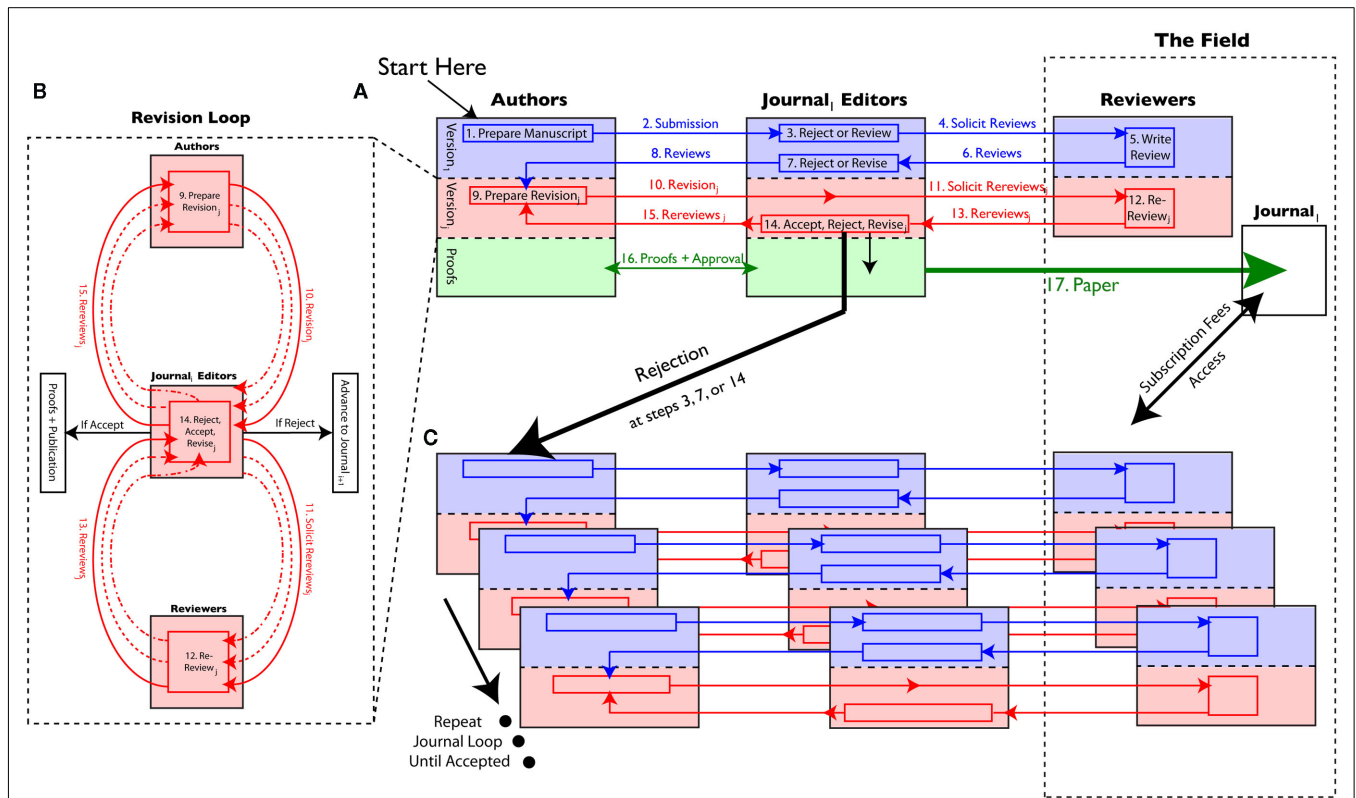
The Field

Start Here

B

A

Revision Loop

Authors

9. Prepare Revision$_j$

15. Rereviews$_j$

10. Revision$_j$

Journal$_i$ Editors

Proofs + Publication

If Accept

14. Reject, Accept, Revise$_j$

If Reject

Advance to Journal$_{i+1}$

13. Rereviews$_j$

11. Solicit Rereviews$_j$

Reviewers

12. Re-Review$_j$

Authors

Journal$_i$ Editors

Reviewers

Version$_1$

Version$_j$

Proofs

1. Prepare Manuscript

2. Submission

3. Reject or Review

4. Solicit Reviews

5. Write Review

8. Reviews

7. Reject or Revise

6. Reviews

9. Prepare Revision$_j$

10. Revision$_j$

11. Solicit Rereviews$_j$

12. Re-Review$_j$

15. Rereviews$_j$

14. Accept, Reject, Revise$_j$

13. Rereviews$_j$

Journal$_i$

16. Proofs + Approval

17. Paper

Rejection

at steps 3, 7, or 14

Subscription Fees

Access

C

Repeat

Journal Loop

Until Accepted